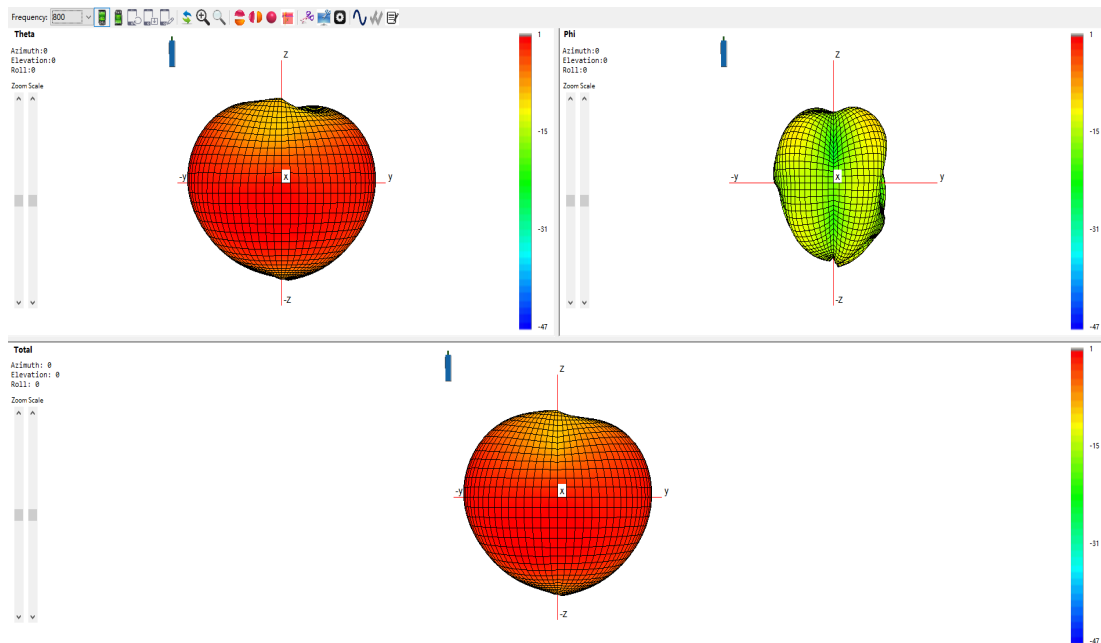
Frequency: 800

Theta
Azimuth:0
Elevation:0
Roll:0
Zoom Scale

Z
-y
x
y
-Z

1
-15
-31
-47

Phi
Azimuth:0
Elevation:0
Roll:0
Zoom Scale

Z
-y
x
y
-Z

1
-15
-31
-47

Total
Azimuth: 0
Elevation: 0
Roll: 0
Zoom Scale

Z
-y
x
y
-Z

1
-15
-31
-47